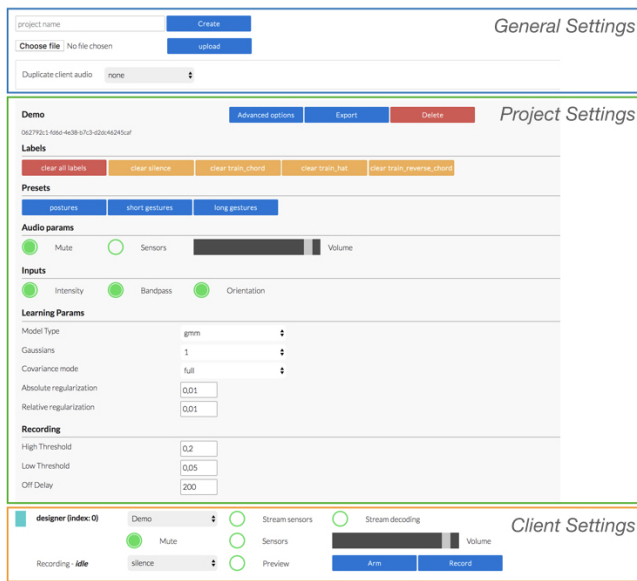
project name
Create
General Settings
Choose file No file chosen
upload
Duplicate client audio none

Demo
Advanced options
Export
Delete
Project Settings
062792c1-f66d-4e38-b7c3-d2dc46245caf

Labels
clear all labels
clear silence
clear train_chord
clear train_hat
clear train_reverse_chord

Presets
postures
short gestures
long gestures

Audio params
Mute
Sensors
Volume

Inputs
Intensity
Bandpass
Orientation

Learning Params
Model Type gmm
Gaussians 1
Covariance mode full
Absolute regularization 0,01
Relative regularization 0,01

Recording
High Threshold 0,2
Low Threshold 0,05
Off Delay 200

designer (index: 0)
Demo
Stream sensors
Stream decoding
Client Settings
Mute
Sensors
Volume
Recording - idle
silence
Preview
Arm
Record